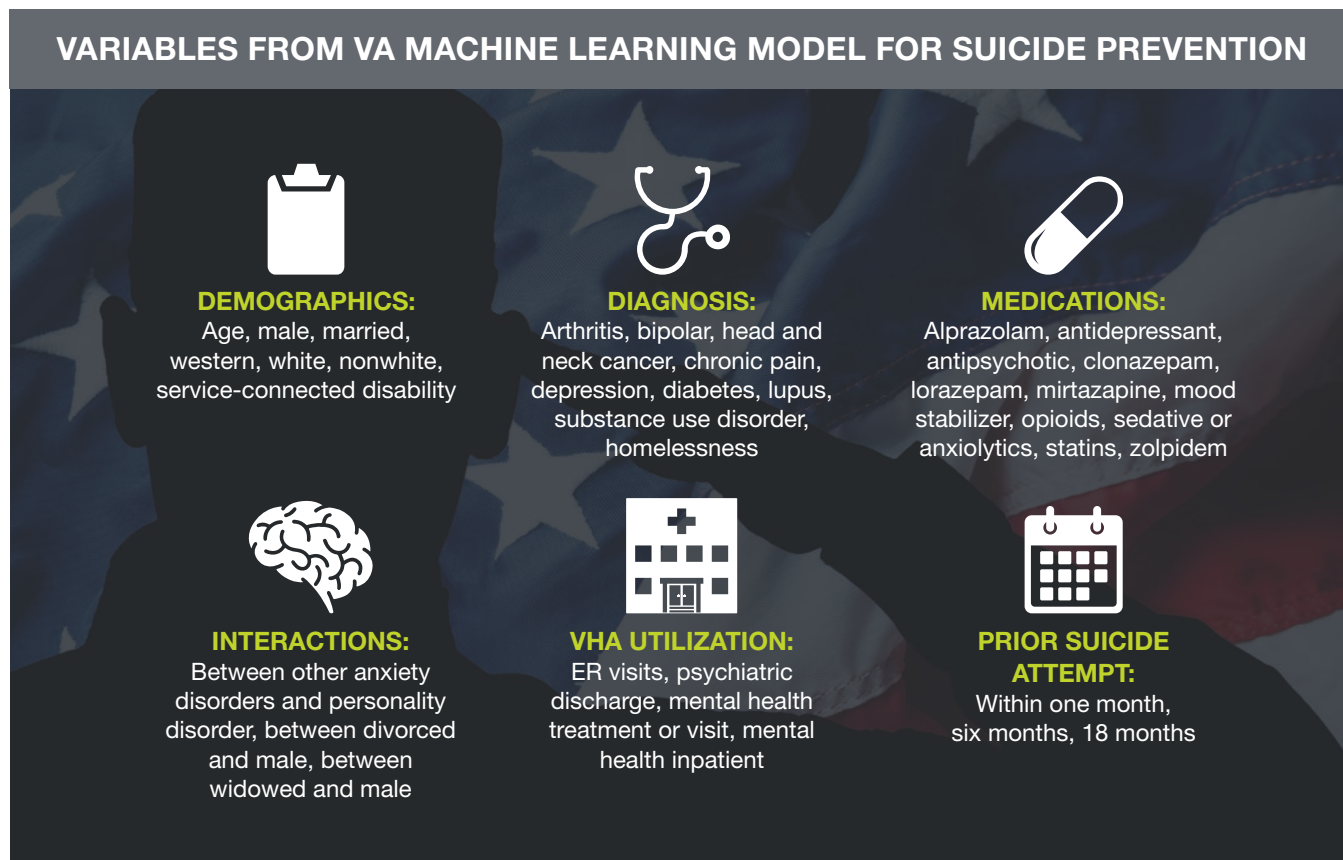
VARIABLES FROM VA MACHINE LEARNING MODEL FOR SUICIDE PREVENTION

DEMOGRAPHICS:
Age, male, married, western, white, nonwhite, service-connected disability

DIAGNOSIS:
Arthritis, bipolar, head and neck cancer, chronic pain, depression, diabetes, lupus, substance use disorder, homelessness

MEDICATIONS:
Alprazolam, antidepressant, antipsychotic, clonazepam, lorazepam, mirtazapine, mood stabilizer, opioids, sedative or anxiolytics, statins, zolpidem

INTERACTIONS:
Between other anxiety disorders and personality disorder, between divorced and male, between widowed and male

VHA UTILIZATION:
ER visits, psychiatric discharge, mental health treatment or visit, mental health inpatient

PRIOR SUICIDE ATTEMPT:
Within one month, six months, 18 months